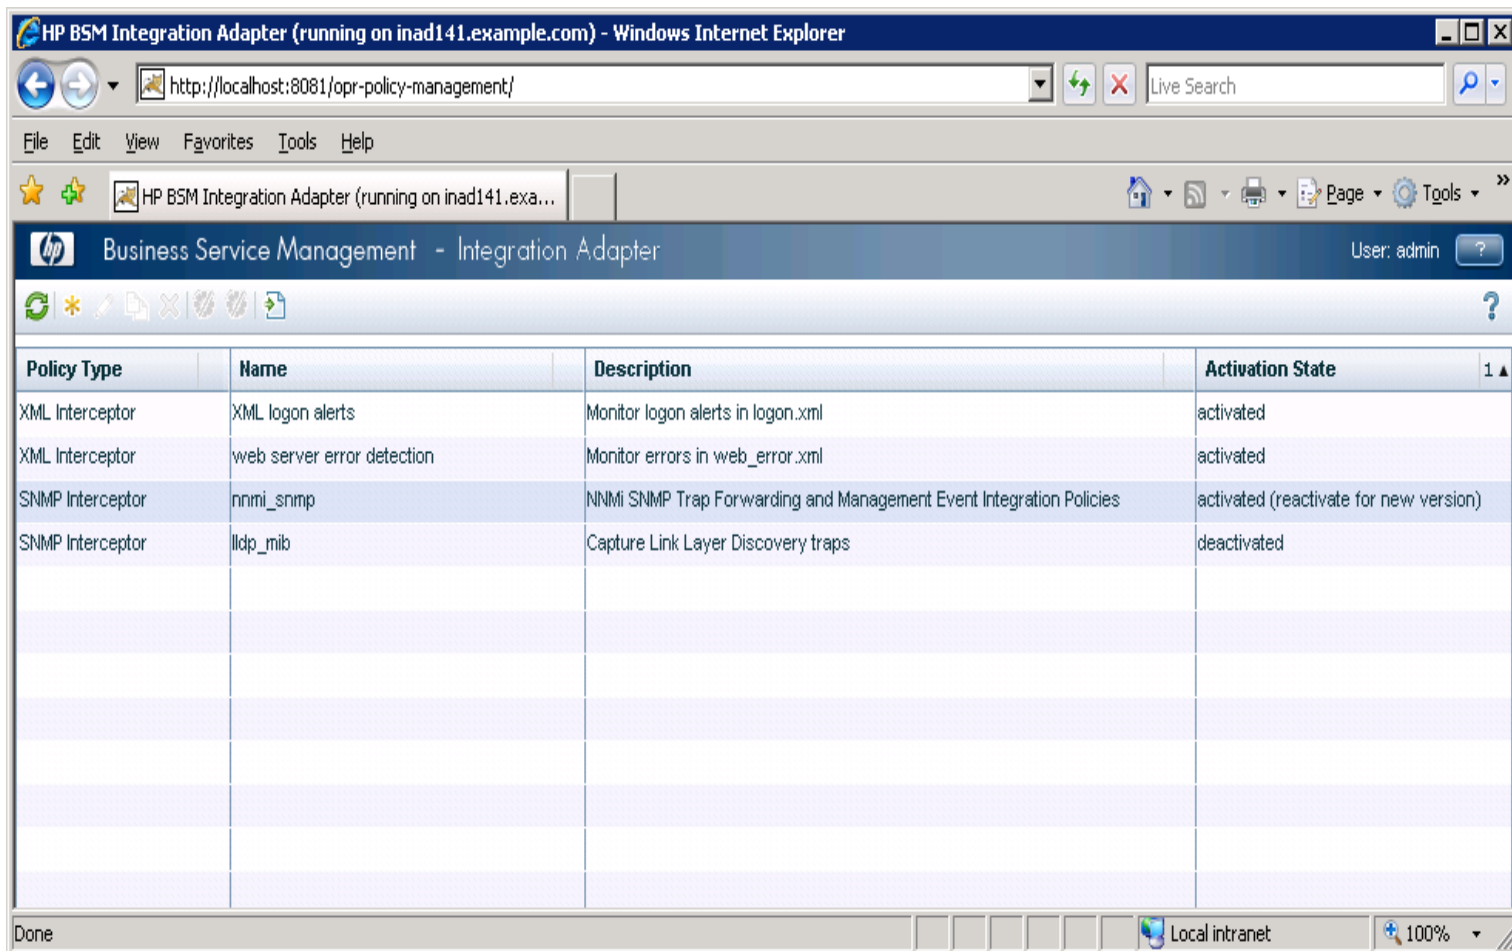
HP BSM Integration Adapter (running on inad141.example.com) - Windows Internet Explorer

http://localhost:8081/opr-policy-management/

Live Search

File Edit View Favorites Tools Help

HP BSM Integration Adapter (running on inad141.exa...

Page Tools

Business Service Management - Integration Adapter

User: admin ?

?

| Policy Type | Name | Description | Activation State 1 ▲ |
|---|---|---|---|
| XML Interceptor | XML logon alerts | Monitor logon alerts in logon.xml | activated |
| XML Interceptor | web server error detection | Monitor errors in web_error.xml | activated |
| SNMP Interceptor | nnmi_snmp | NNMi SNMP Trap Forwarding and Management Event Integration Policies | activated (reactivate for new version) |
| SNMP Interceptor | lldp_mib | Capture Link Layer Discovery traps | deactivated |

Done

Local intranet

100%